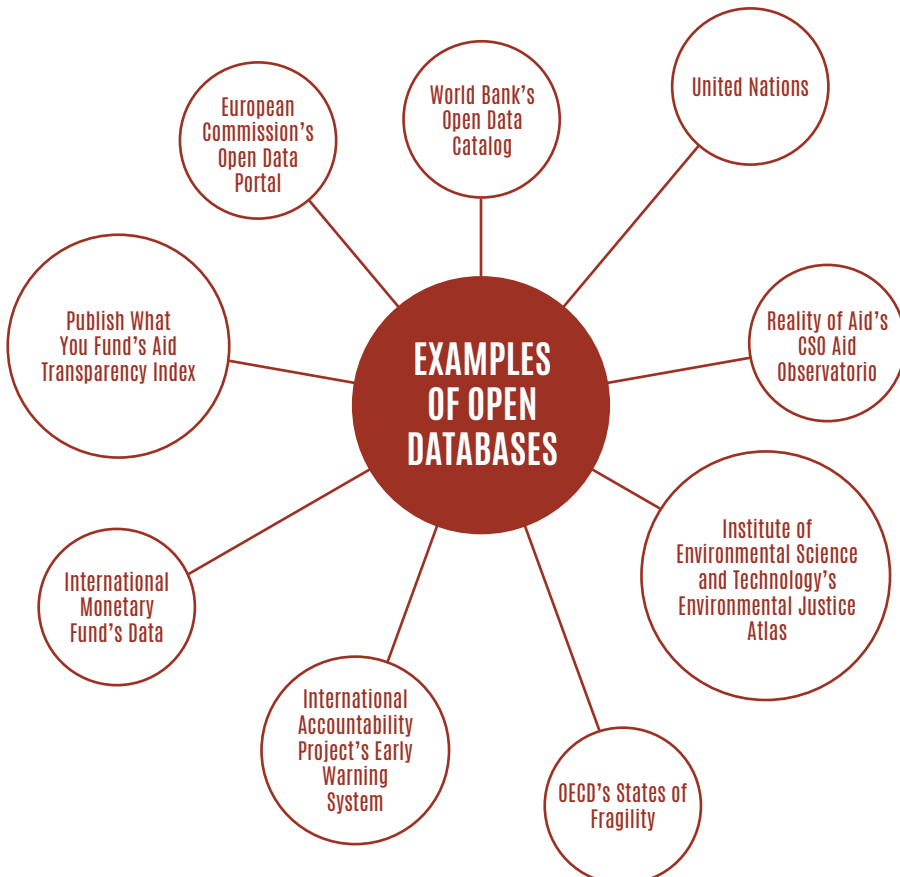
EXAMPLES OF OPEN DATABASES

European Commission's Open Data Portal

World Bank's Open Data Catalog

United Nations

Publish What You Fund's Aid Transparency Index

Reality of Aid's CSO Aid Observatorio

Institute of Environmental Science and Technology's Environmental Justice Atlas

International Monetary Fund's Data

International Accountability Project's Early Warning System

OECD's States of Fragility